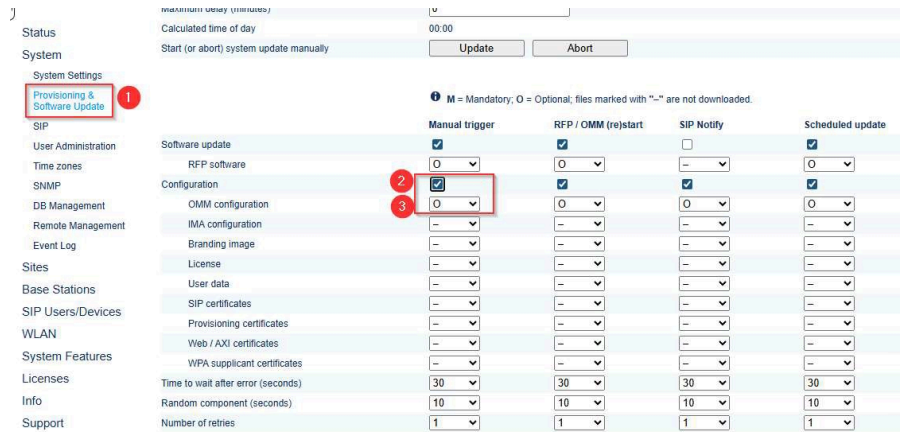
Status
System
System Settings
Provisioning & Software Update
1
SIP
User Administration
Time zones
SNMP
DB Management
Remote Management
Event Log
Sites
Base Stations
SIP Users/Devices
WLAN
System Features
Licenses
Info
Support

Maximum delay (minutes) 0
Calculated time of day 00:00
Start (or abort) system update manually Update Abort

M = Mandatory; O = Optional; files marked with "–" are not downloaded.

| | Manual trigger | RFP / OMM (re)start | SIP Notify | Scheduled update |
|---|---|---|---|---|
| Software update | ☑ | ☑ | ☐ | ☑ |
| RFP software | O | O | – | O |
| Configuration | 2 ☑ | ☑ | ☑ | ☑ |
| OMM configuration | 3 O | O | O | O |
| IMA configuration | – | – | – | – |
| Branding image | – | – | – | – |
| License | – | – | – | – |
| User data | – | – | – | – |
| SIP certificates | – | – | – | – |
| Provisioning certificates | – | – | – | – |
| Web / AXI certificates | – | – | – | – |
| WPA supplicant certificates | – | – | – | – |
| Time to wait after error (seconds) | 30 | 30 | 30 | 30 |
| Random component (seconds) | 10 | 10 | 10 | 10 |
| Number of retries | 1 | 1 | 1 | 1 |